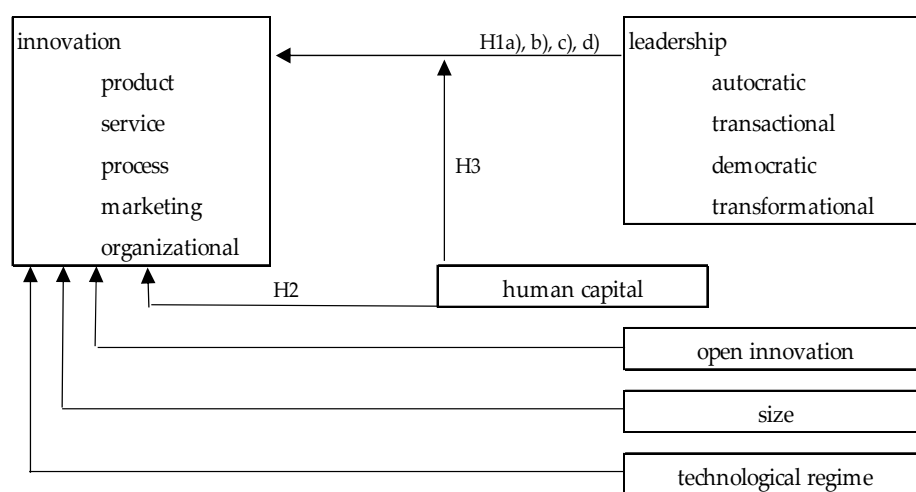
innovation
product
service
process
marketing
organizational

H1a), b), c), d)

leadership
autocratic
transactional
democratic
transformational

H3

H2

human capital

open innovation

size

technological regime